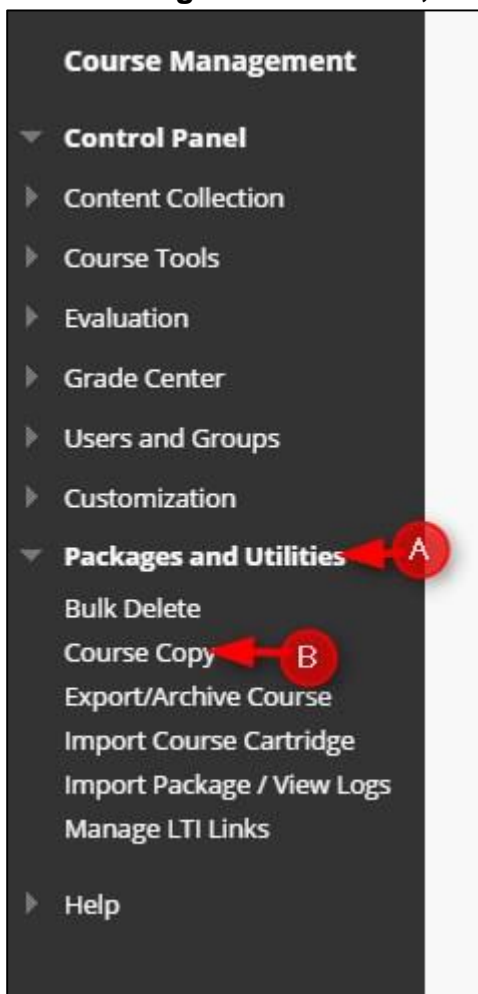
Course Management

Control Panel

Content Collection

Course Tools

Evaluation

Grade Center

Users and Groups

Customization

Packages and Utilities

A

Bulk Delete

Course Copy

B

Export/Archive Course

Import Course Cartridge

Import Package / View Logs

Manage LTI Links

Help